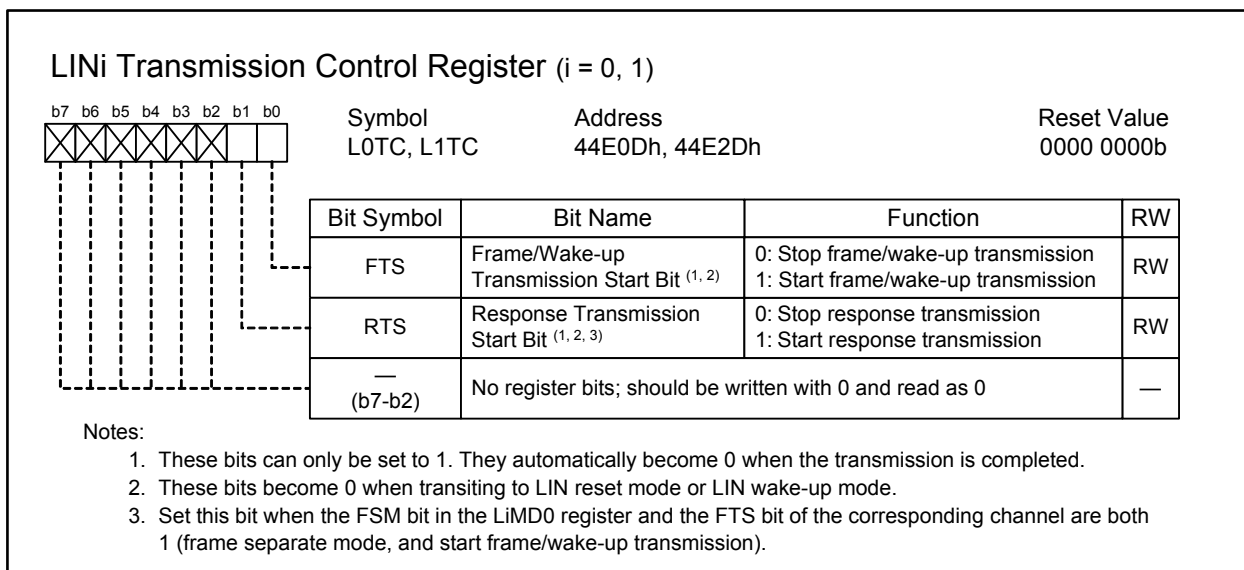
LINi Transmission Control Register (i = 0, 1)

b7 b6 b5 b4 b3 b2 b1 b0

Symbol
L0TC, L1TC

Address
44E0Dh, 44E2Dh

Reset Value
0000 0000b

| Bit Symbol | Bit Name | Function | RW |
|---|---|---|---|
| FTS | Frame/Wake-up Transmission Start Bit $^{(1, 2)}$ | 0: Stop frame/wake-up transmission 1: Start frame/wake-up transmission | RW |
| RTS | Response Transmission Start Bit $^{(1, 2, 3)}$ | 0: Stop response transmission 1: Start response transmission | RW |
| — (b7-b2) | No register bits; should be written with 0 and read as 0 | | — |

Notes:
1. These bits can only be set to 1. They automatically become 0 when the transmission is completed.
2. These bits become 0 when transiting to LIN reset mode or LIN wake-up mode.
3. Set this bit when the FSM bit in the LiMD0 register and the FTS bit of the corresponding channel are both 1 (frame separate mode, and start frame/wake-up transmission).